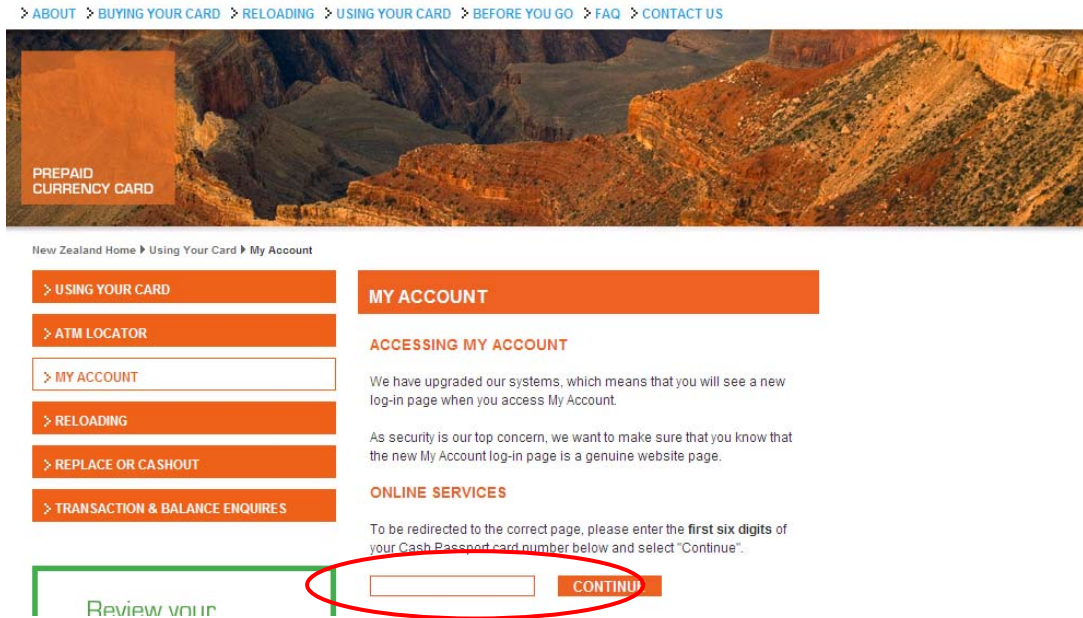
> ABOUT > BUYING YOUR CARD > RELOADING > USING YOUR CARD > BEFORE YOU GO > FAQ > CONTACT US

PREPAID CURRENCY CARD

New Zealand Home ▸ Using Your Card ▸ My Account

> USING YOUR CARD

> ATM LOCATOR

> MY ACCOUNT

> RELOADING

> REPLACE OR CASHOUT

> TRANSACTION & BALANCE ENQUIRES

Review your

MY ACCOUNT

ACCESSING MY ACCOUNT

We have upgraded our systems, which means that you will see a new log-in page when you access My Account.

As security is our top concern, we want to make sure that you know that the new My Account log-in page is a genuine website page.

ONLINE SERVICES

To be redirected to the correct page, please enter the **first six digits** of your Cash Passport card number below and select "Continue".

CONTINU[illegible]